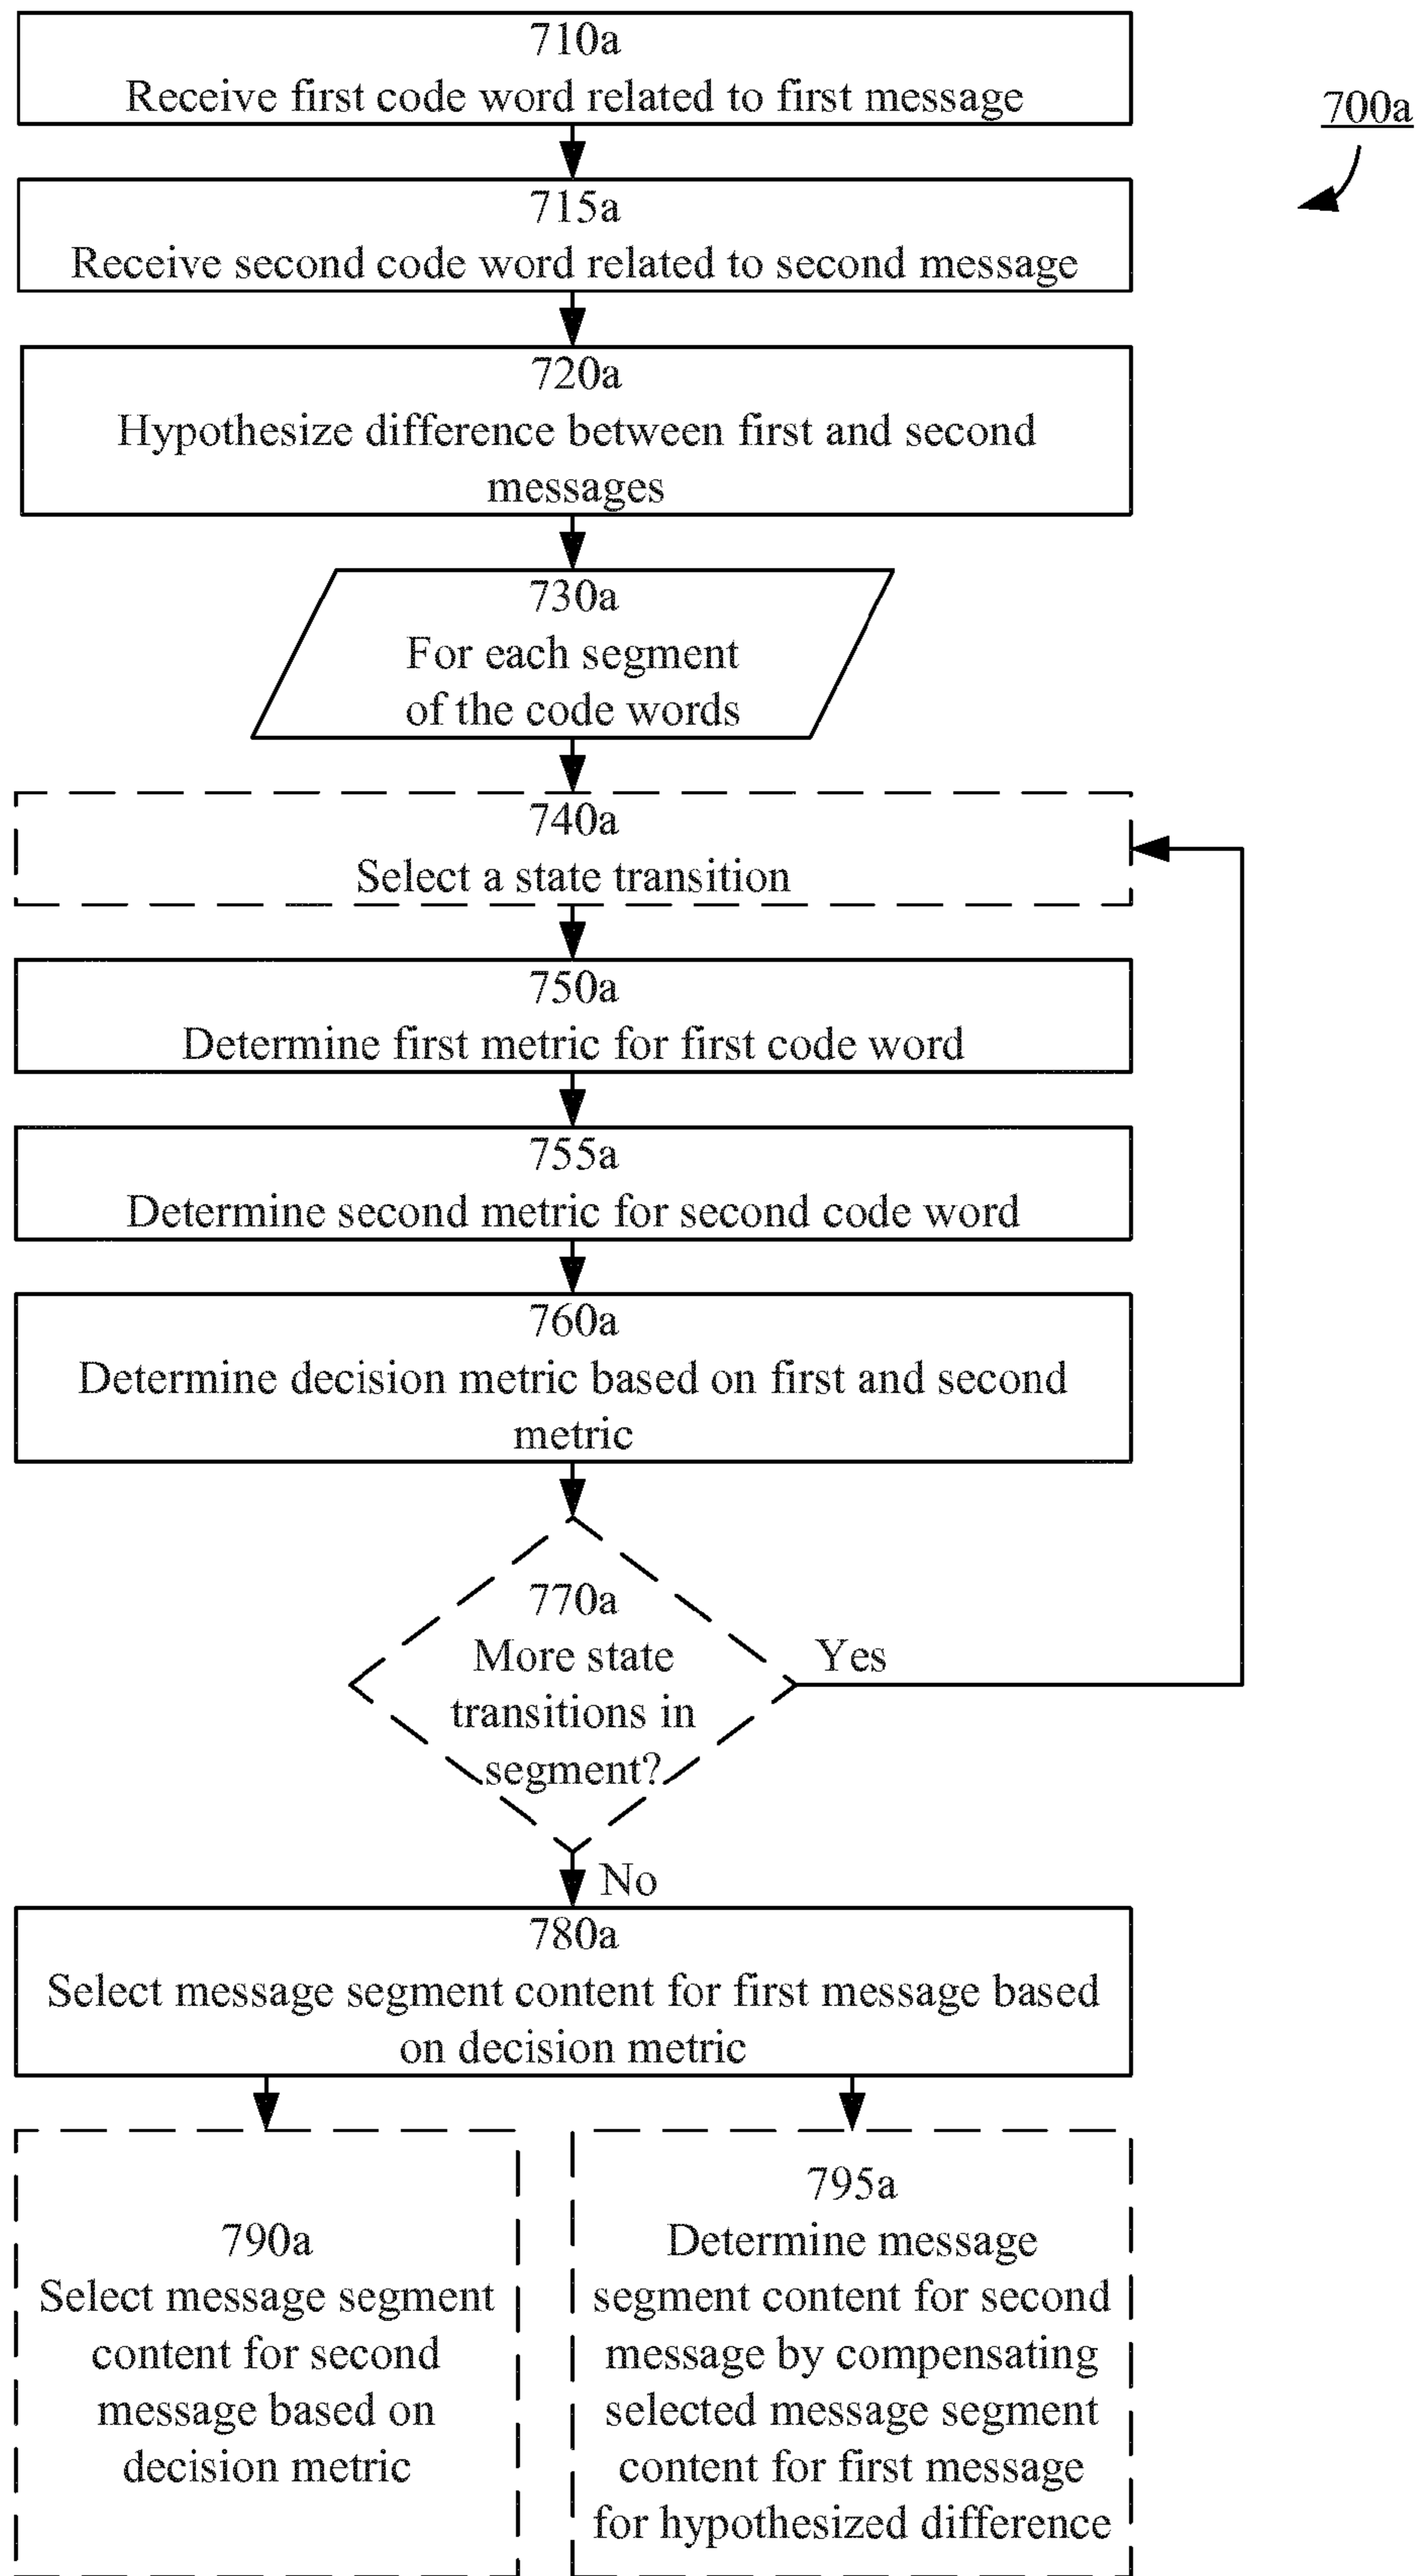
700a

710a
Receive first code word related to first message

715a
Receive second code word related to second message

720a
Hypothesize difference between first and second messages

730a
For each segment of the code words

740a
Select a state transition

750a
Determine first metric for first code word

755a
Determine second metric for second code word

760a
Determine decision metric based on first and second metric

770a
More state transitions in segment?

Yes

No

780a
Select message segment content for first message based on decision metric

790a
Select message segment content for second message based on decision metric

795a
Determine message segment content for second message by compensating selected message segment content for first message for hypothesized difference